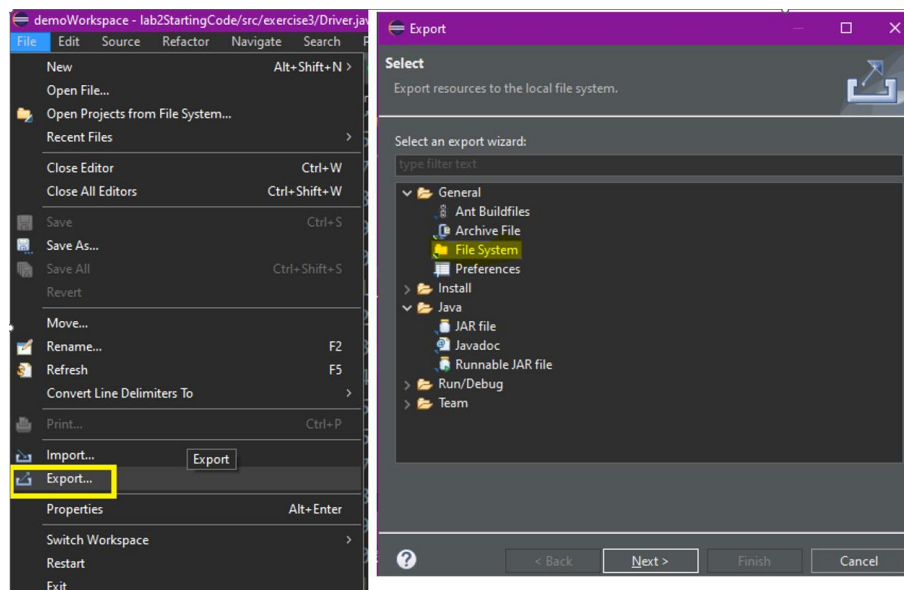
demoWorkspace - lab2StartingCode/src/exercise3/Driver.jav

File Edit Source Refactor Navigate Search

New Alt+Shift+N
Open File...
Open Projects from File System...
Recent Files
Close Editor Ctrl+W
Close All Editors Ctrl+Shift+W
Save Ctrl+S
Save As...
Save All Ctrl+Shift+S
Revert
Move...
Rename... F2
Refresh F5
Convert Line Delimiters To
Print... Ctrl+P
Import...
Export...
Export
Properties Alt+Enter
Switch Workspace
Restart
Exit

Export

Select

Export resources to the local file system.

Select an export wizard:

type filter text

General
Ant Buildfiles
Archive File
File System
Preferences
Install
Java
JAR file
Javadoc
Runnable JAR file
Run/Debug
Team

?

< Back Next > Finish Cancel